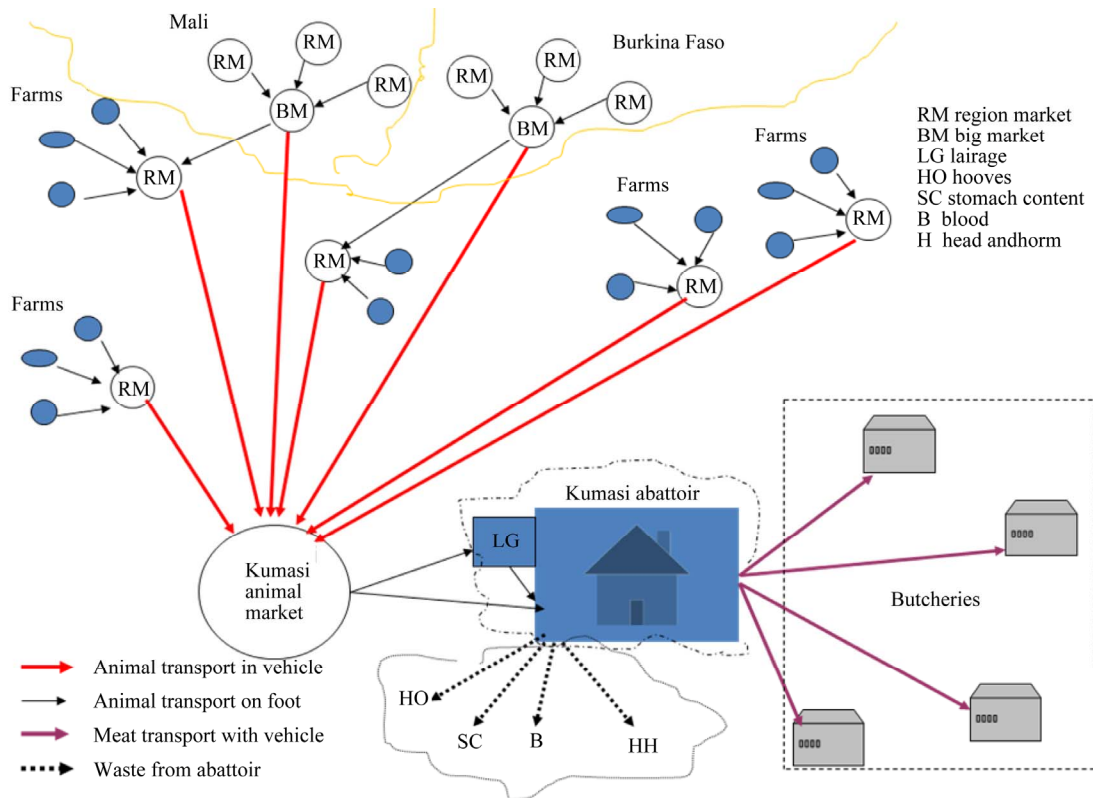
Mali

Burkina Faso

Farms

RM

RM

RM

BM

RM

RM

RM

BM

RM

RM region market
BM big market
LG lairage
HO hooves
SC stomach content
B blood
H head andhorm

Farms

Farms

RM

RM

RM

Farms

RM

Kumasi abattoir

LG

Kumasi animal market

Butcheries

Animal transport in vehicle

Animal transport on foot

Meat transport with vehicle

Waste from abattoir

HO

SC

B

HH